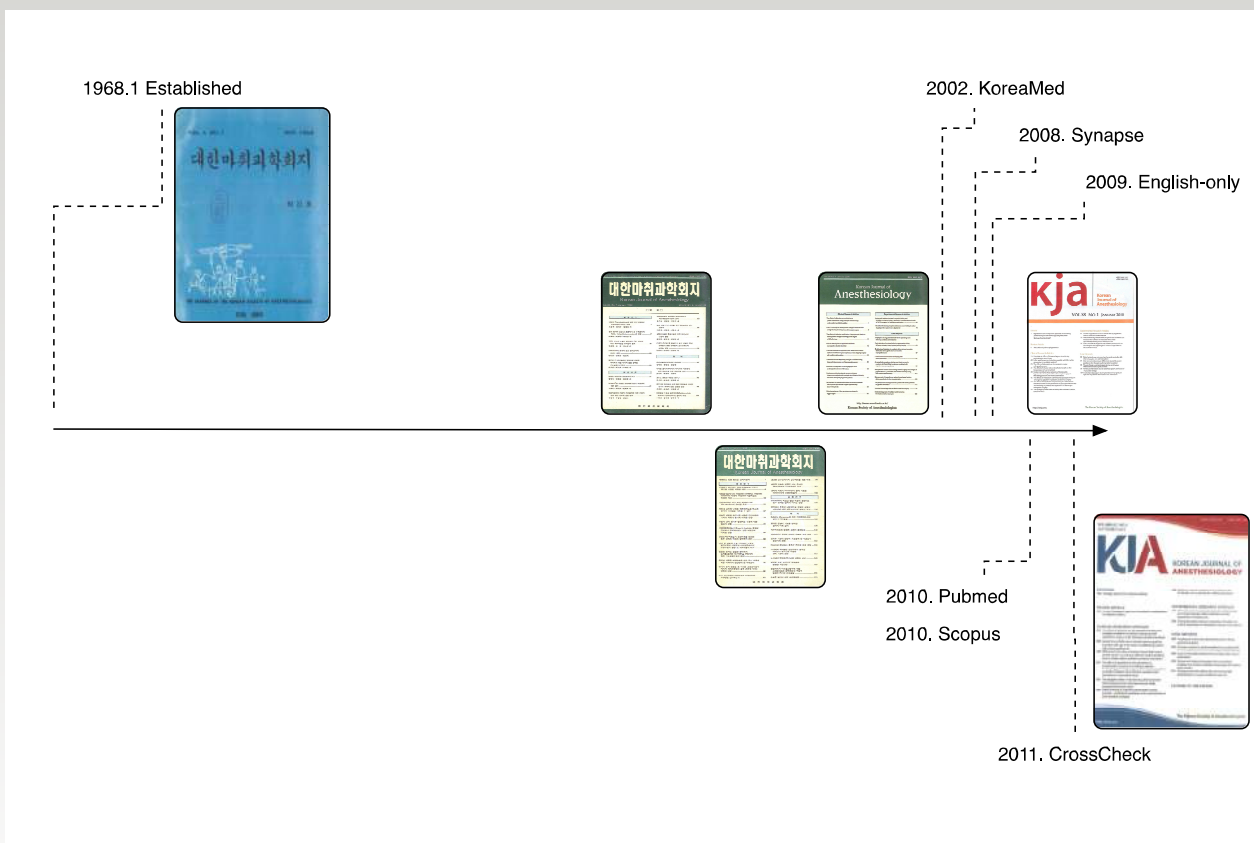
1968.1 Established

대한마취과학회지

2002. KoreaMed

2008. Synapse

2009. English-only

대한마취과학회지
Korean Journal of Anesthesiology

Korean Journal of
Anesthesiology

kja
Korean Journal of Anesthesiology

대한마취과학회지
Korean Journal of Anesthesiology

2010. Pubmed

2010. Scopus

KJA KOREAN JOURNAL OF ANESTHESIOLOGY

2011. CrossCheck